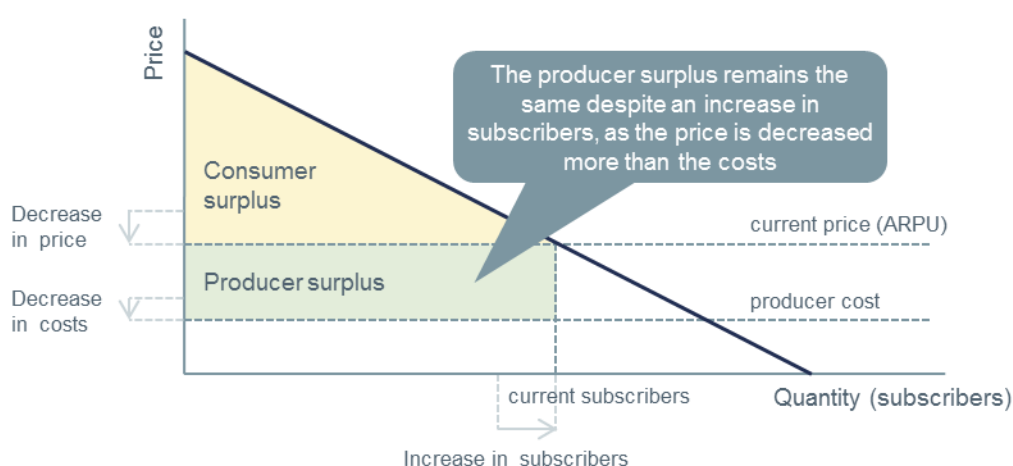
Price

The producer surplus remains the same despite an increase in subscribers, as the price is decreased more than the costs

Consumer surplus

Decrease in price

current price (ARPU)

Producer surplus

Decrease in costs

producer cost

current subscribers

Quantity (subscribers)

Increase in subscribers